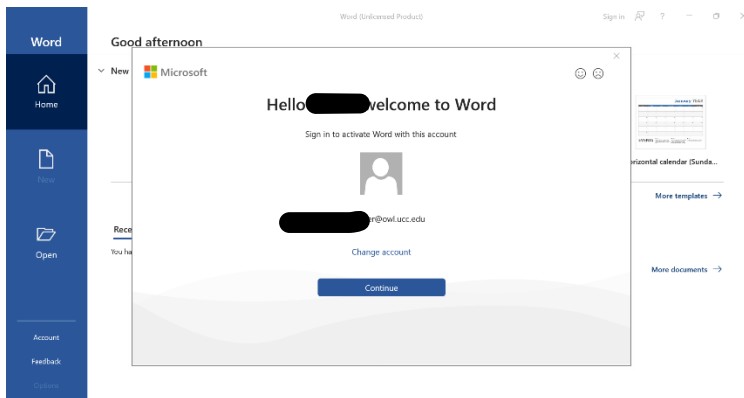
Word (Unlicensed Product)

Sign in ? – □ ×

Word

Home

New

Open

Account

Feedback

Options

Good afternoon

New

Rece

You ha

orizontal calendar (Sunda...

More templates →

More documents →

Microsoft

☺ ☹

×

Hello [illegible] welcome to Word

Sign in to activate Word with this account

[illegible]r@owl.ucc.edu

Change account

Continue